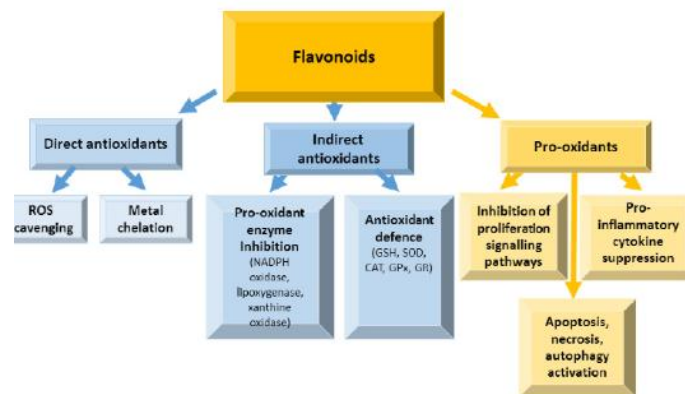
Flavonoids

Direct antioxidants

ROS cavenging

Metal chelation

Indirect antioxidants

Pro-oxidant enzyme Inhibition (NADPH oxidase, lipoxygenase, xanthine oxidase)

Antioxidant defence (GSH, SOD, CAT, GPx, GR)

Pro-oxidants

Inhibition of proliferation signalling pathways

Pro-inflammatory cytokine suppression

Apoptosis, necrosis, autophagy activation